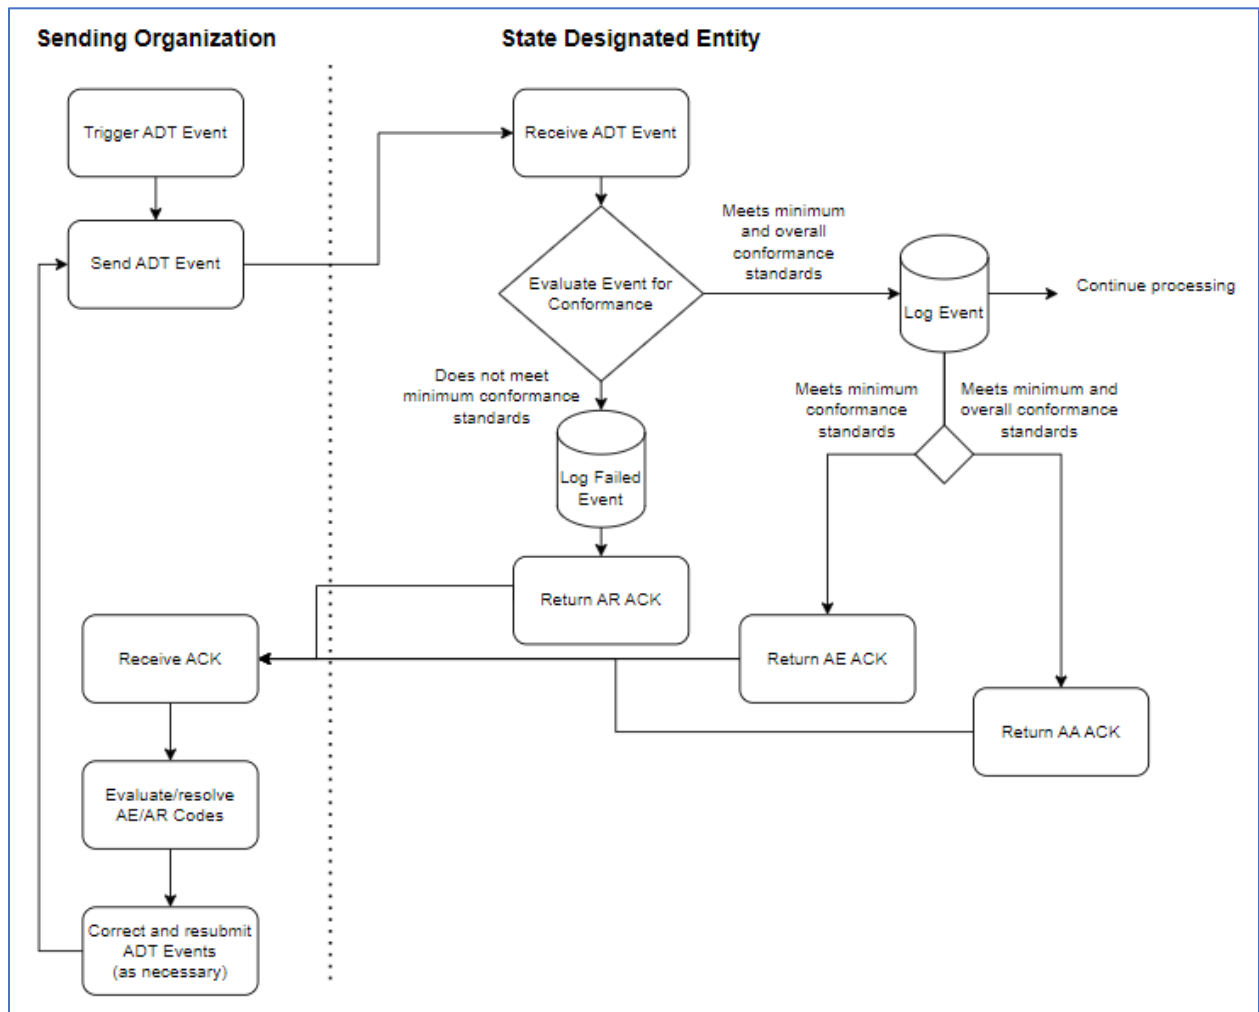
Sending Organization

State Designated Entity

Trigger ADT Event

Send ADT Event

Receive ADT Event

Evaluate Event for Conformance

Meets minimum and overall conformance standards

Log Event

Continue processing

Does not meet minimum conformance standards

Log Failed Event

Meets minimum conformance standards

Meets minimum and overall conformance standards

Return AR ACK

Receive ACK

Return AE ACK

Return AA ACK

Evaluate/resolve AE/AR Codes

Correct and resubmit ADT Events (as necessary)